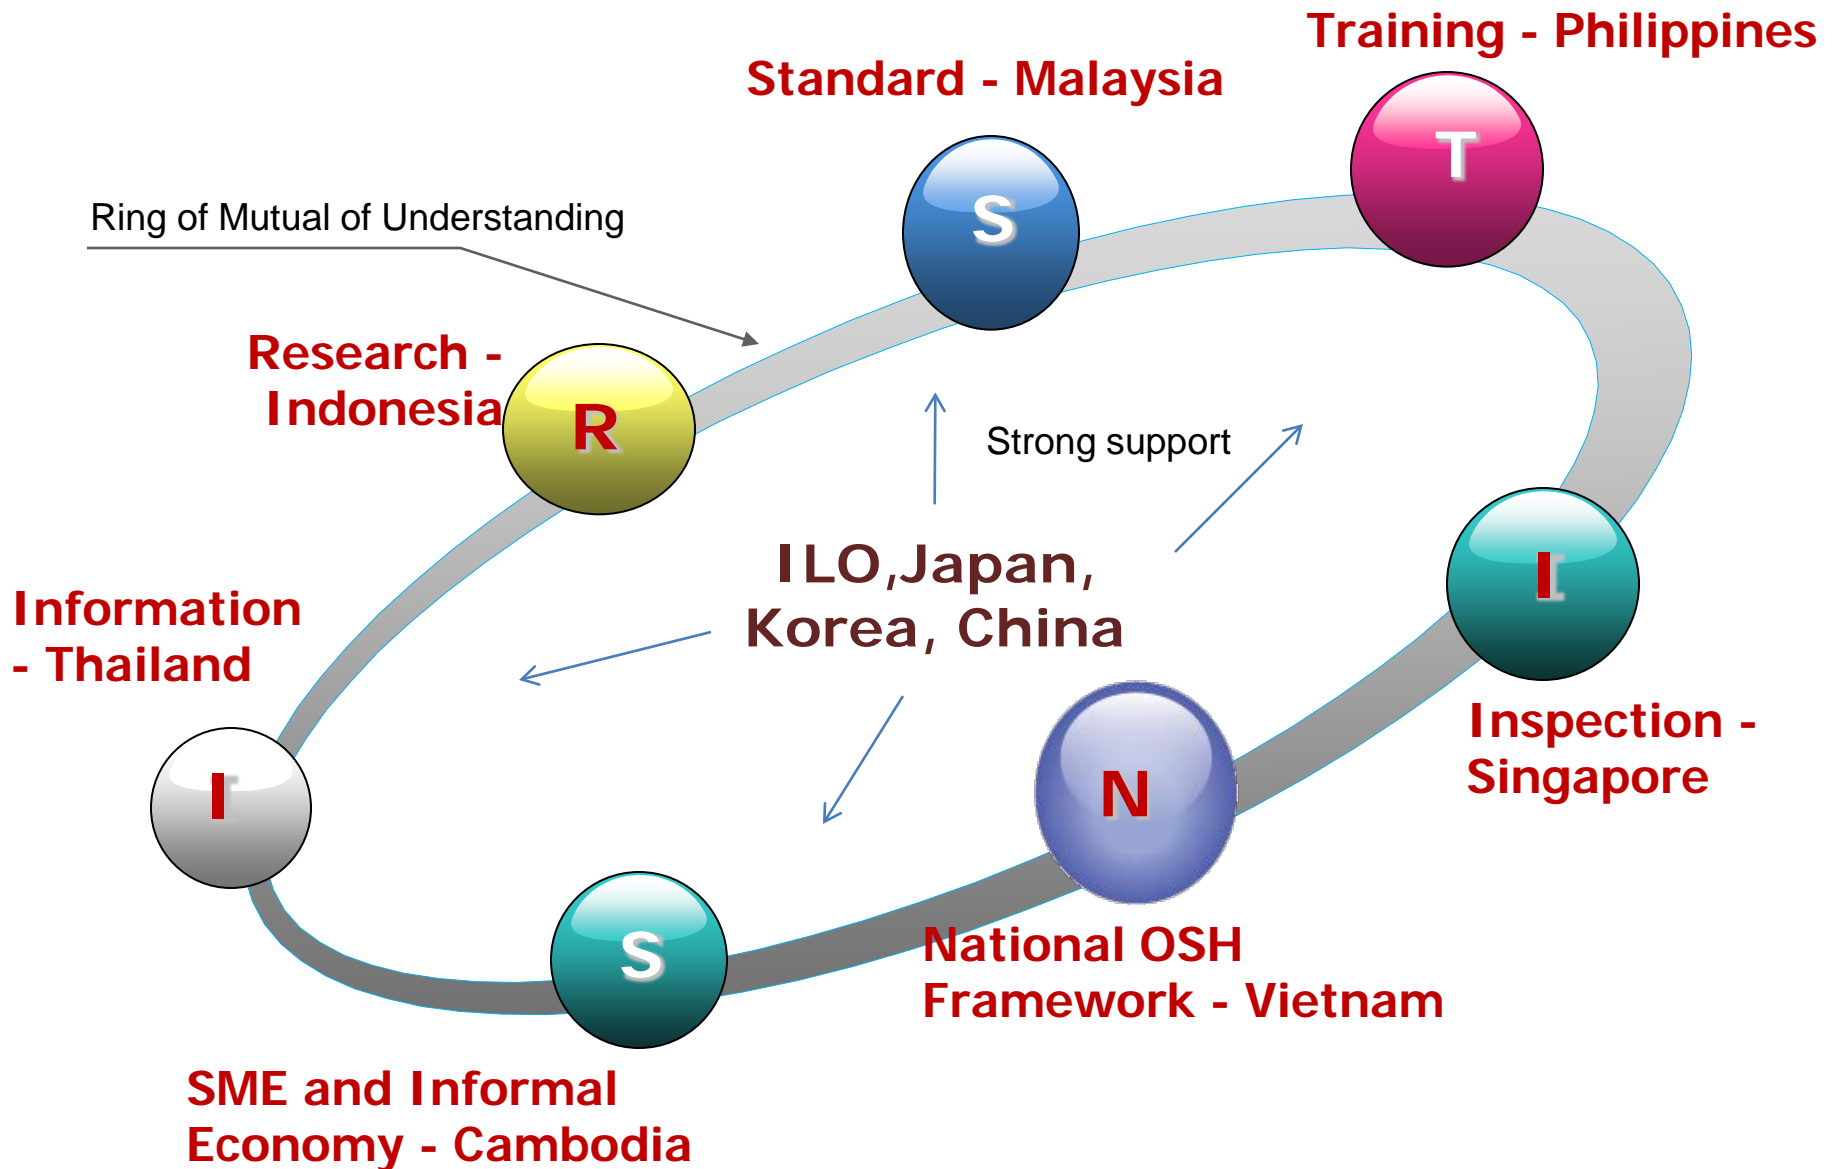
Training - Philippines

Standard - Malaysia

Ring of Mutual of Understanding

S

T

Research - Indonesia

R

Strong support

ILO,Japan, Korea, China

I

Information - Thailand

I

N

Inspection - Singapore

S

National OSH Framework - Vietnam

SME and Informal Economy - Cambodia